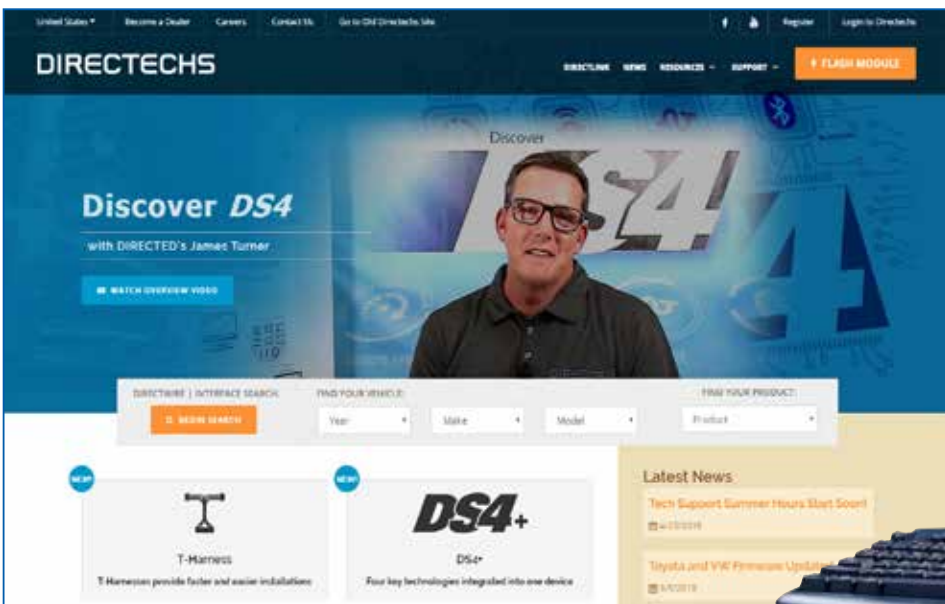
United States ▾ Become a Dealer Careers Contact Us Go to Old Directechs Site

Register Login to Directechs

DIRECTECHS

DIRECTLINK NEWS RESOURCES ▾ SUPPORT ▾ + FLASH MODULE

Discover

DS4

Discover DS4

with DIRECTED's James Turner

WATCH OVERVIEW VIDEO

DIRECTWIRE | INTERFACE SEARCH: FIND YOUR VEHICLE: FIND YOUR PRODUCT:

BEGIN SEARCH

Year Make Model Product

NEW

NEW

T-Harness

T-Harnesses provide faster and easier installations

DS4+

DS4+

Four key technologies integrated into one device

Latest News

Tech Support Summer Hours Start Soon!

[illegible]

Toyota and VW Firmware Update

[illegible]